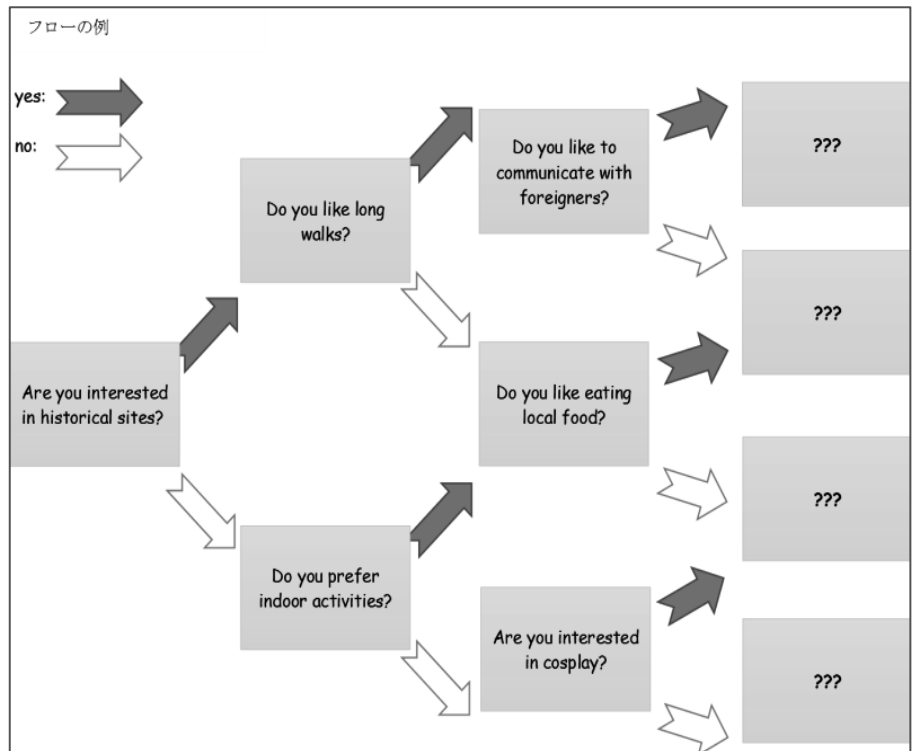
フローの例

yes:

no:

Are you interested in historical sites?

Do you like long walks?

Do you prefer indoor activities?

Do you like to communicate with foreigners?

Do you like eating local food?

Are you interested in cosplay?

???

???

???

???